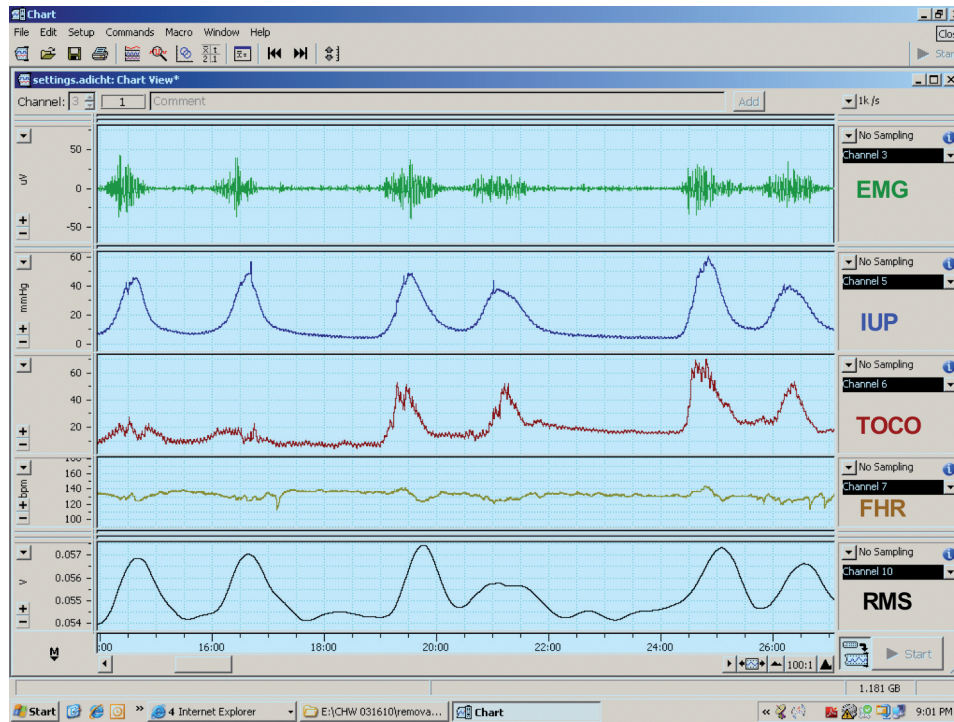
Chart
File Edit Setup Commands Macro Window Help
Clos
Start
settings.adicht: Chart View*
Channel: 3 1 Comment Add
1k /s

50
uV 0
-50
+
-
No Sampling
Channel 3
EMG

60
40
mmHg 20
0
+
-
No Sampling
Channel 5
IUP

60
40
20
+
-
No Sampling
Channel 6
TOCO

160
bpm 140
120
100
+
-
No Sampling
Channel 7
FHR

0.057
V 0.056
0.055
0.054
+
-
No Sampling
Channel 10
RMS

:00 16:00 18:00 20:00 22:00 24:00 26:00
100:1
Start
1.181 GB
Start 4 Internet Explorer E:\CHW 031610\remova... Chart 9:01 PM